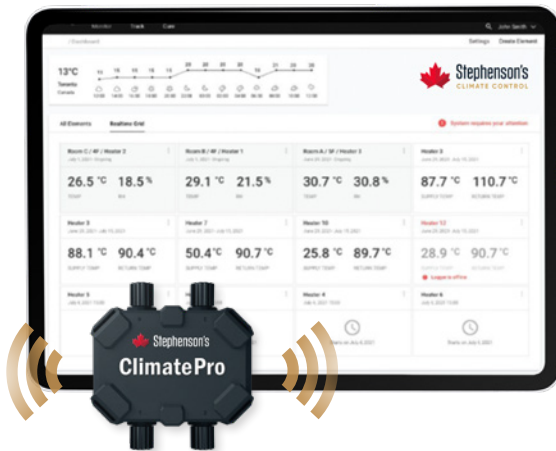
Monitor Track Data

John Smith

/ Dashboard

Settings Create Element

13°C
Toronto
Canada

Stephenson's
CLIMATE CONTROL

All Elements Realtime Grid

System requires your attention

Room C / 4F / Heater 2
26.5 °C 18.5 %

Room B / 6F / Heater 1
29.1 °C 21.5 %

Room A / 5F / Heater 3
30.7 °C 30.8 %

Heater 5
87.7 °C 110.7 °C

Heater 3
88.1 °C 90.4 °C
SUPPLY TEMP RETURN TEMP

Heater 7
50.4 °C 90.7 °C
SUPPLY TEMP RETURN TEMP

Heater 10
25.8 °C 89.7 °C
SUPPLY TEMP RETURN TEMP

Heater 12
28.9 °C 90.7 °C
SUPPLY TEMP RETURN TEMP
Logged is offline

Heater 5

Heater 4

Heater 6

Starts on July 6, 2021

Starts on July 6, 2021

Stephenson's
ClimatePro